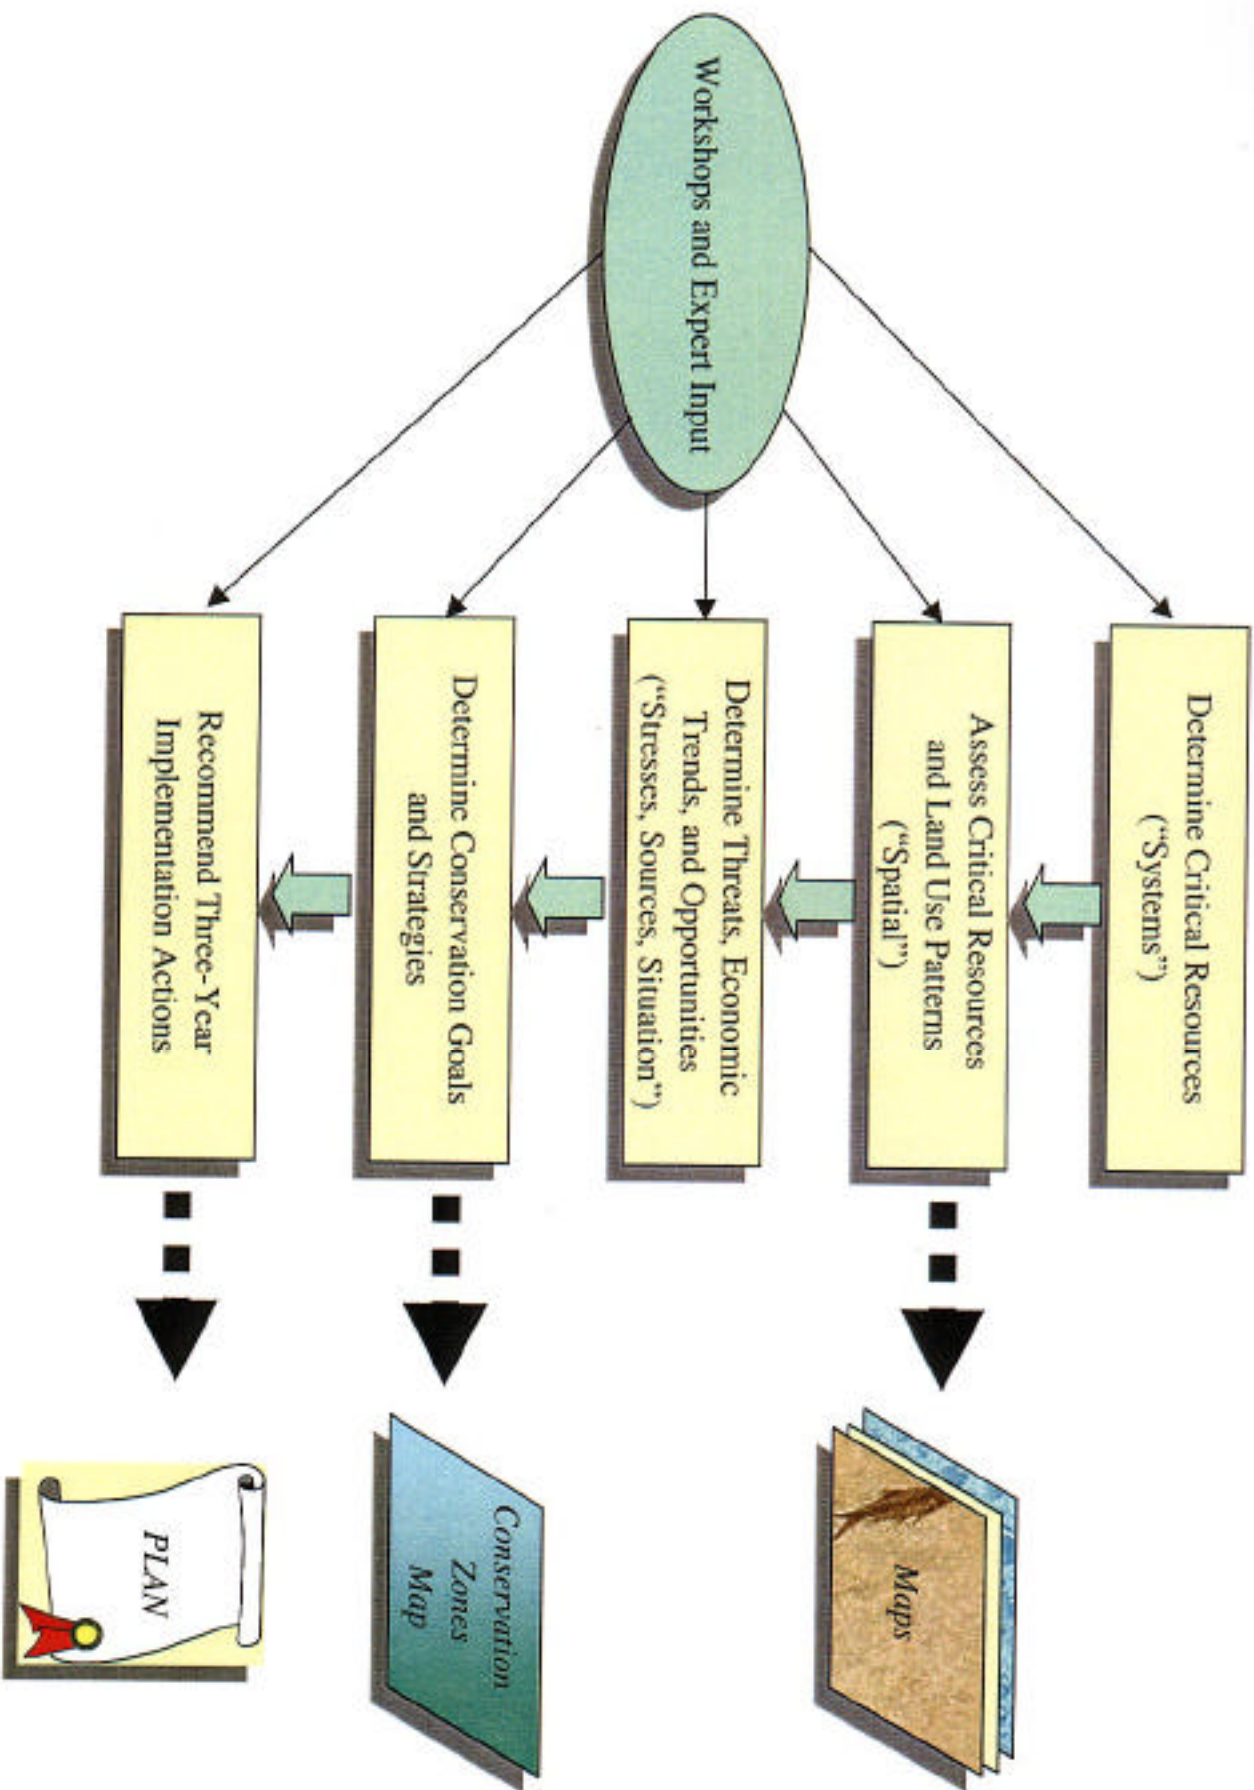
Workshops and Expert Input

Determine Critical Resources ("Systems")

Assess Critical Resources and Land Use Patterns ("Spatial")

Determine Threats, Economic Trends, and Opportunities ("Stresses, Sources, Situation")

Determine Conservation Goals and Strategies

Recommend Three-Year Implementation Actions

Maps

Conservation Zones Map

PLAN